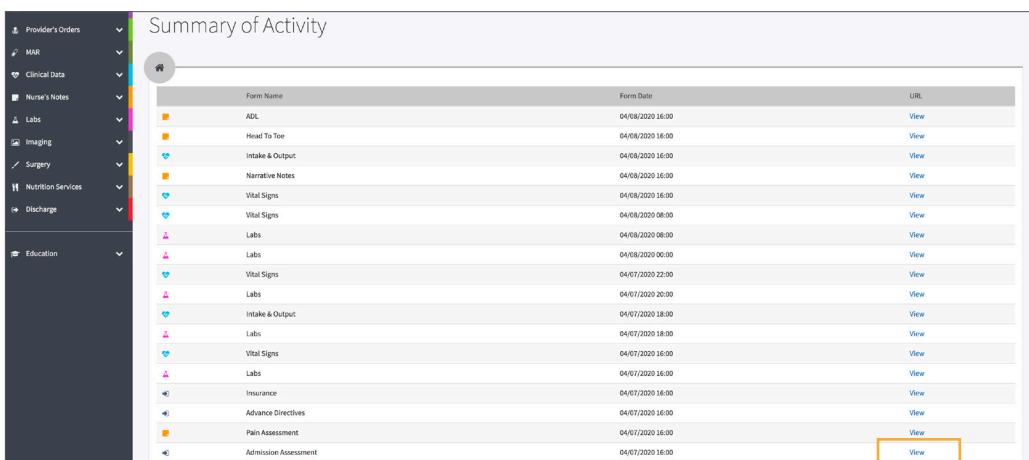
Provider's Orders
MAR
Clinical Data
Nurse's Notes
Labs
Imaging
Surgery
Nutrition Services
Discharge
Education

Summary of Activity

| | Form Name | Form Date | URL |
|---|---|---|---|
| | ADL | 04/08/2020 16:00 | View |
| | Head To Toe | 04/08/2020 16:00 | View |
| | Intake & Output | 04/08/2020 16:00 | View |
| | Narrative Notes | 04/08/2020 16:00 | View |
| | Vital Signs | 04/08/2020 16:00 | View |
| | Vital Signs | 04/08/2020 08:00 | View |
| | Labs | 04/08/2020 08:00 | View |
| | Labs | 04/08/2020 00:00 | View |
| | Vital Signs | 04/07/2020 22:00 | View |
| | Labs | 04/07/2020 20:00 | View |
| | Intake & Output | 04/07/2020 18:00 | View |
| | Labs | 04/07/2020 18:00 | View |
| | Vital Signs | 04/07/2020 16:00 | View |
| | Labs | 04/07/2020 16:00 | View |
| | Insurance | 04/07/2020 16:00 | View |
| | Advance Directives | 04/07/2020 16:00 | View |
| | Pain Assessment | 04/07/2020 16:00 | View |
| | Admission Assessment | 04/07/2020 16:00 | View |